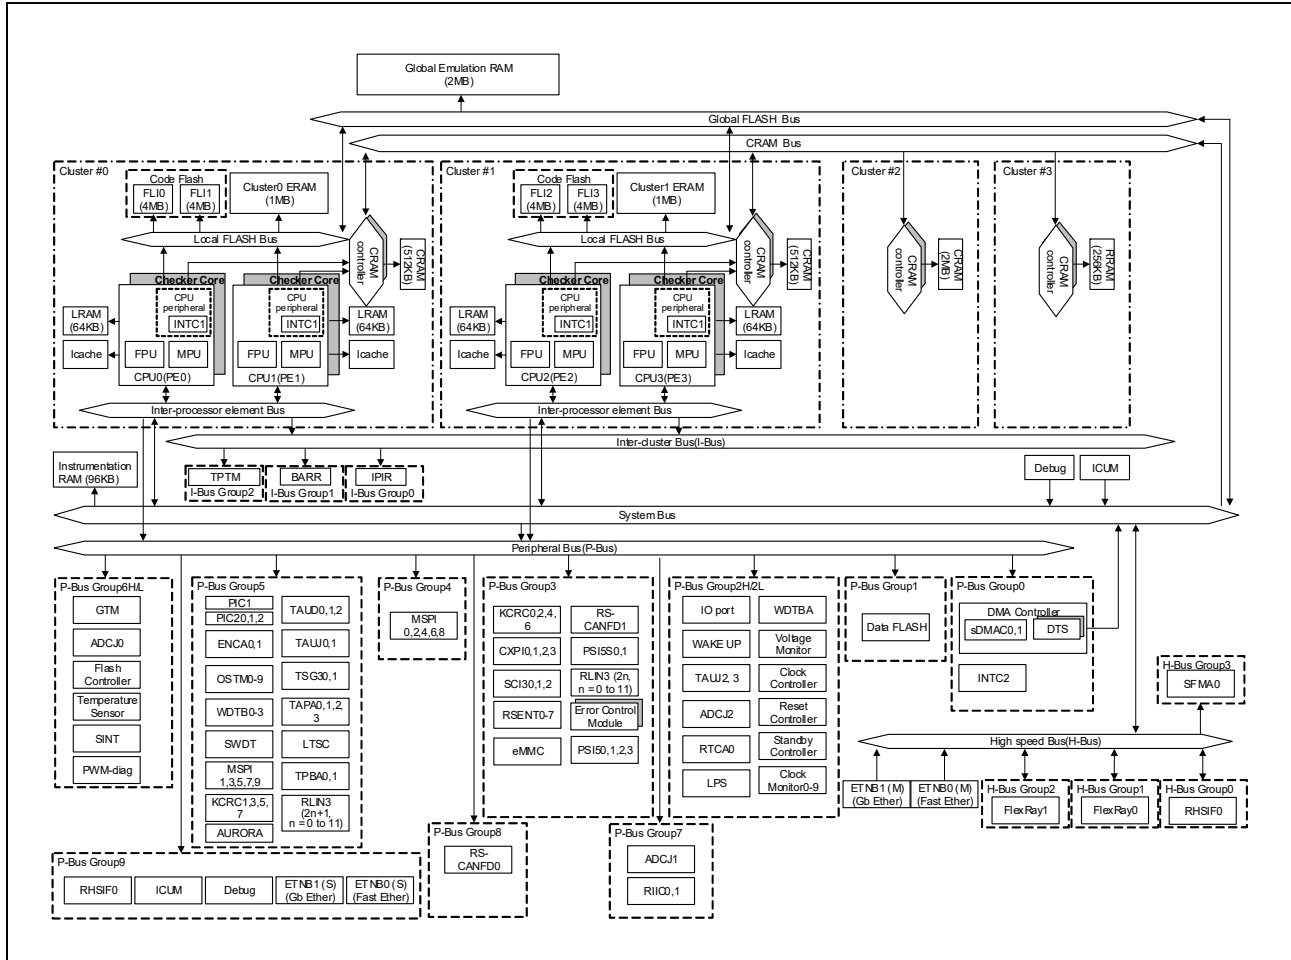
Global Emulation RAM (2MB)

Global FLASH Bus

CRAM Bus

Cluster #0

Code Flash
FLI0 (4MB)
FLI1 (4MB)

Cluster0 ERAM (1MB)

Local FLASH Bus

CRAM controller

CRAM (512KB)

Checker Core
Checker Core

CPU peripheral
INTC1

CPU peripheral
INTC1

LRAM (64KB)
LRAM (64KB)

Icache
FPU
MPU
FPU
MPU
Icache

CPU0(PE0)
CPU1(PE1)

Inter-processor element Bus

Cluster #1

Code Flash
FLI2 (4MB)
FLI3 (4MB)

Cluster1 ERAM (1MB)

Local FLASH Bus

CRAM controller

CRAM (512KB)

Checker Core
Checker Core

CPU peripheral
INTC1

CPU peripheral
INTC1

LRAM (64KB)
LRAM (64KB)

Icache
FPU
MPU
FPU
MPU
Icache

CPU2(PE2)
CPU3(PE3)

Inter-processor element Bus

Cluster #2

CRAM controller

CRAM (2MB)

Cluster #3

CRAM controller

RRAM (256KB)

Inter-cluster Bus(I-Bus)

Instrumentation RAM (96KB)

TPTM
I-Bus Group2
BARR
I-Bus Group1
IPIR
I-Bus Group0

Debug
ICUM

System Bus

Peripheral Bus(P-Bus)

P-Bus Group6H/L
GTM
ADCJ0
Flash Controller
Temperature Sensor
SINT
PWM-diag

P-Bus Group5
PIC1
PIC20,1,2
ENCA0,1
OSTM0-9
WDTB0-3
SWDT
MSPI 1,3,5,7,9
KCRC1,3,5, 7
AURORA
TAUD0,1,2
TAUJ0,1
TSG30,1
TAPA0,1,2, 3
LTSC
TPBA0,1
RLIN3 (2n+1, n = 0 to 11)

P-Bus Group4
MSPI 0,2,4,6,8

P-Bus Group3
KCRC0,2,4, 6
CXPI0,1,2,3
SCI30,1,2
RSENT0-7
eMMC
RS-CANFD1
PSI5S0,1
RLIN3 (2n, n = 0 to 11)
Error Control Module
PSI50,1,2,3

P-Bus Group2H/2L
IO port
WAKE UP
TAUJ2, 3
ADCJ2
RTCA0
LPS
WDTBA
Voltage Monitor
Clock Controller
Reset Controller
Standby Controller
Clock Monitor0-9

P-Bus Group1
Data FLASH

P-Bus Group0
DMA Controller
sDMAC0,1
DTS
INTC2

H-Bus Group3
SFMA0

High speed Bus(H-Bus)

ETNB1 (M) (Gb Ether)
ETNB0 (M) (Fast Ether)

H-Bus Group2
FlexRay1

H-Bus Group1
FlexRay0

H-Bus Group0
RHSIF0

P-Bus Group8
RS-CANFD0

P-Bus Group7
ADCJ1
RIIC0,1

P-Bus Group9
RHSIF0
ICUM
Debug
ETNB1 (S) (Gb Ether)
ETNB0 (S) (Fast Ether)